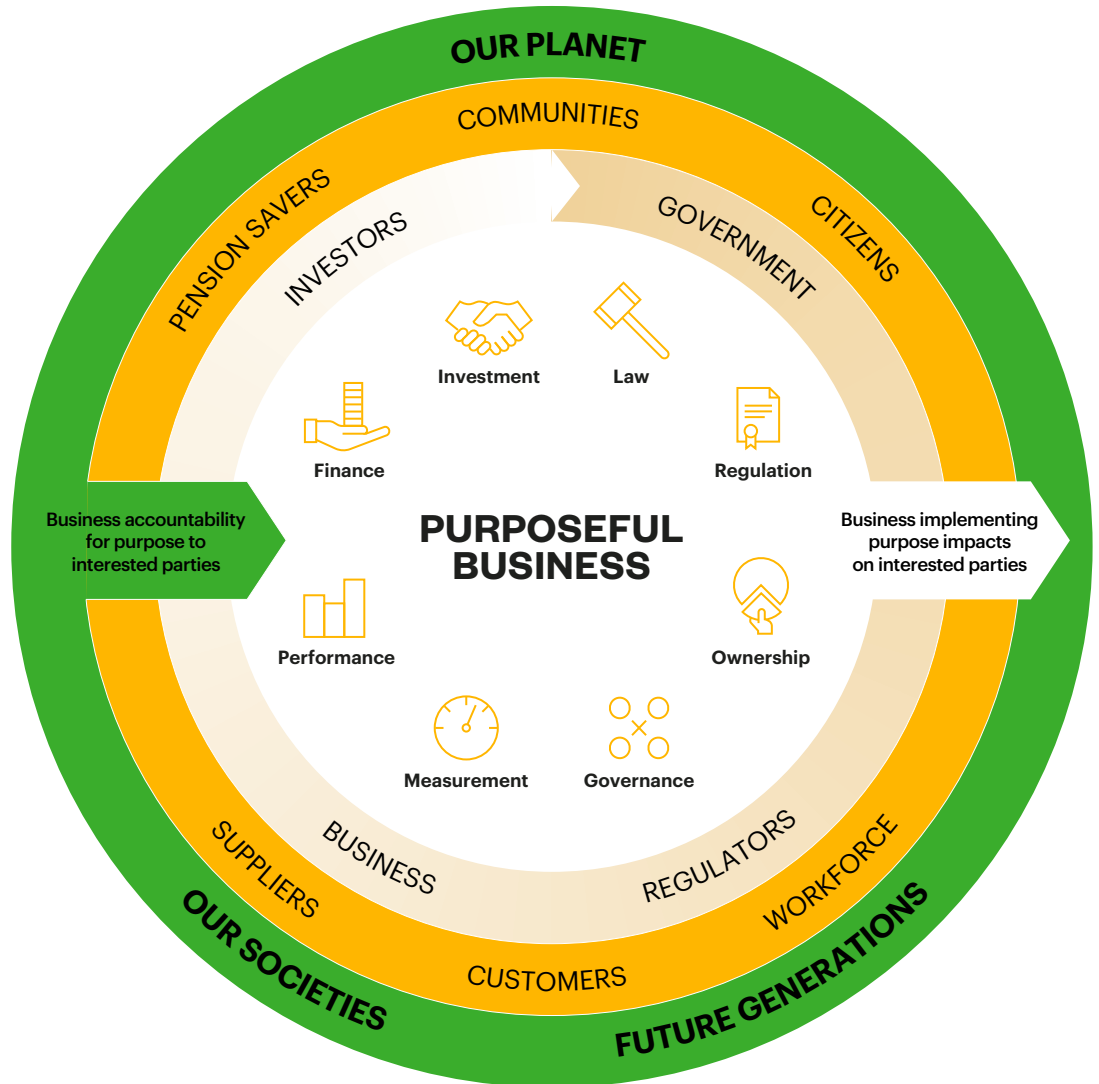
OUR PLANET

COMMUNITIES

PENSION SAVERS

CITIZENS

INVESTORS

GOVERNMENT

Investment

Law

Finance

Regulation

Business accountability for purpose to interested parties

PURPOSEFUL BUSINESS

Business implementing purpose impacts on interested parties

Performance

Ownership

Measurement

Governance

BUSINESS

REGULATORS

SUPPLIERS

WORKFORCE

CUSTOMERS

OUR SOCIETIES

FUTURE GENERATIONS